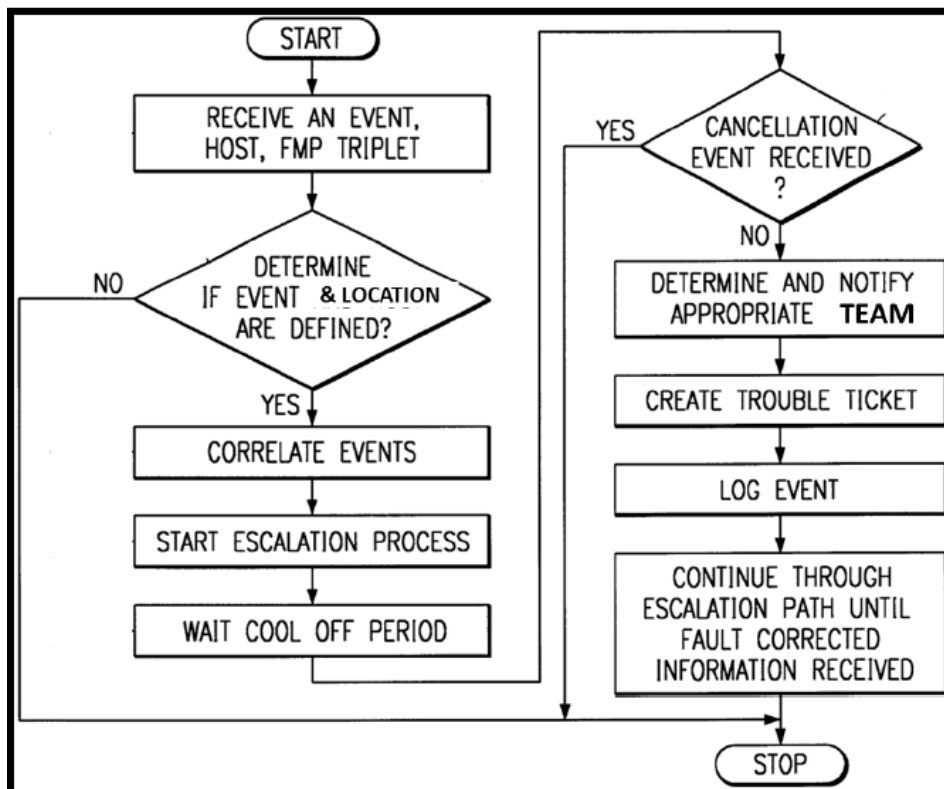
START

RECEIVE AN EVENT, HOST, FMP TRIPLET

DETERMINE IF EVENT & LOCATION ARE DEFINED?

NO

YES

CORRELATE EVENTS

START ESCALATION PROCESS

WAIT COOL OFF PERIOD

CANCELLATION EVENT RECEIVED ?

YES

NO

DETERMINE AND NOTIFY APPROPRIATE TEAM

CREATE TROUBLE TICKET

LOG EVENT

CONTINUE THROUGH ESCALATION PATH UNTIL FAULT CORRECTED INFORMATION RECEIVED

STOP